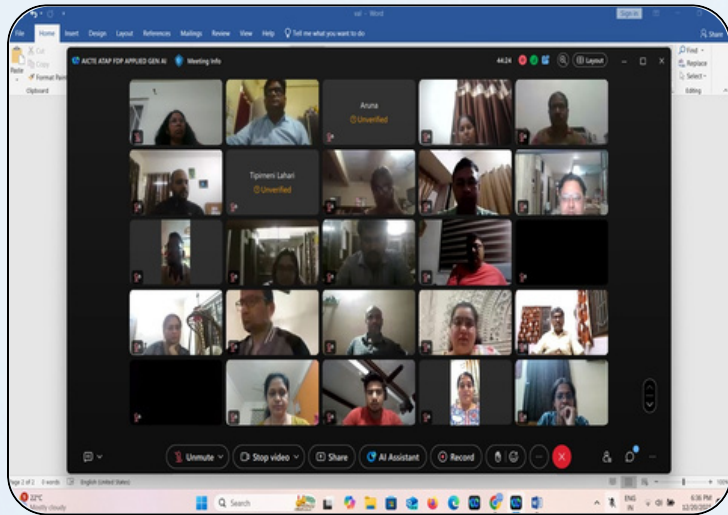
ss - Word

Sign in

File Home Insert Design Layout References Mailings Review View Help Tell me what you want to do

Share

Cut
Copy
Format Paint
Paste
Clipboard

Find
Replace
Select
Editing

AICTE ATAP FDP APPLIED GEN AI   Meeting info

44:24

Layout

Aruna
Unverified

Tipimeni Lahari
Unverified

Unmute   Stop video   Share   AI Assistant   Record

Page 2 of 2   0 words   English (United States)

22°C
Mostly cloudy

Search

ENG
IN

6:36 PM
12/20/20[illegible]